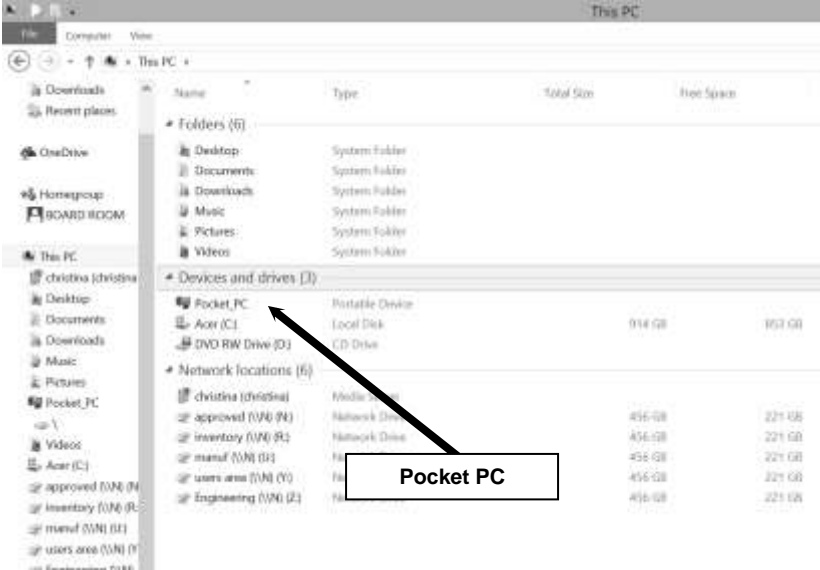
This PC

File Computer View

This PC

Downloads
Recent places

OneDrive

Homegroup
BOARD ROOM

This PC
christina (christina
Desktop
Documents
Downloads
Music
Pictures
Pocket_PC
\
Videos
Acer (C:)
approved (\\N) (N
inventory (\\N) (R
manuf (\\N) (U:)
users area (\\N) (Y
Engineering (\\N)

| Name | Type | Total Size | Free Space |
|---|---|---|---|
| Folders (6) | | | |
| Desktop | System Folder | | |
| Documents | System Folder | | |
| Downloads | System Folder | | |
| Music | System Folder | | |
| Pictures | System Folder | | |
| Videos | System Folder | | |
| Devices and drives (3) | | | |
| Pocket_PC | Portable Device | | |
| Acer (C:) | Local Disk | 914 GB | 853 GB |
| DVD RW Drive (D:) | CD Drive | | |
| Network locations (6) | | | |
| christina (christina) | Media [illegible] | | |
| approved (\\N) (N:) | Network Drive | 456 GB | 221 GB |
| inventory (\\N) (R:) | Network Drive | 456 GB | 221 GB |
| manuf (\\N) (U:) | N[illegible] | 456 GB | 221 GB |
| users area (\\N) (Y:) | N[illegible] | 456 GB | 221 GB |
| Engineering (\\N) (Z:) | N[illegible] | 456 GB | 221 GB |

Pocket PC